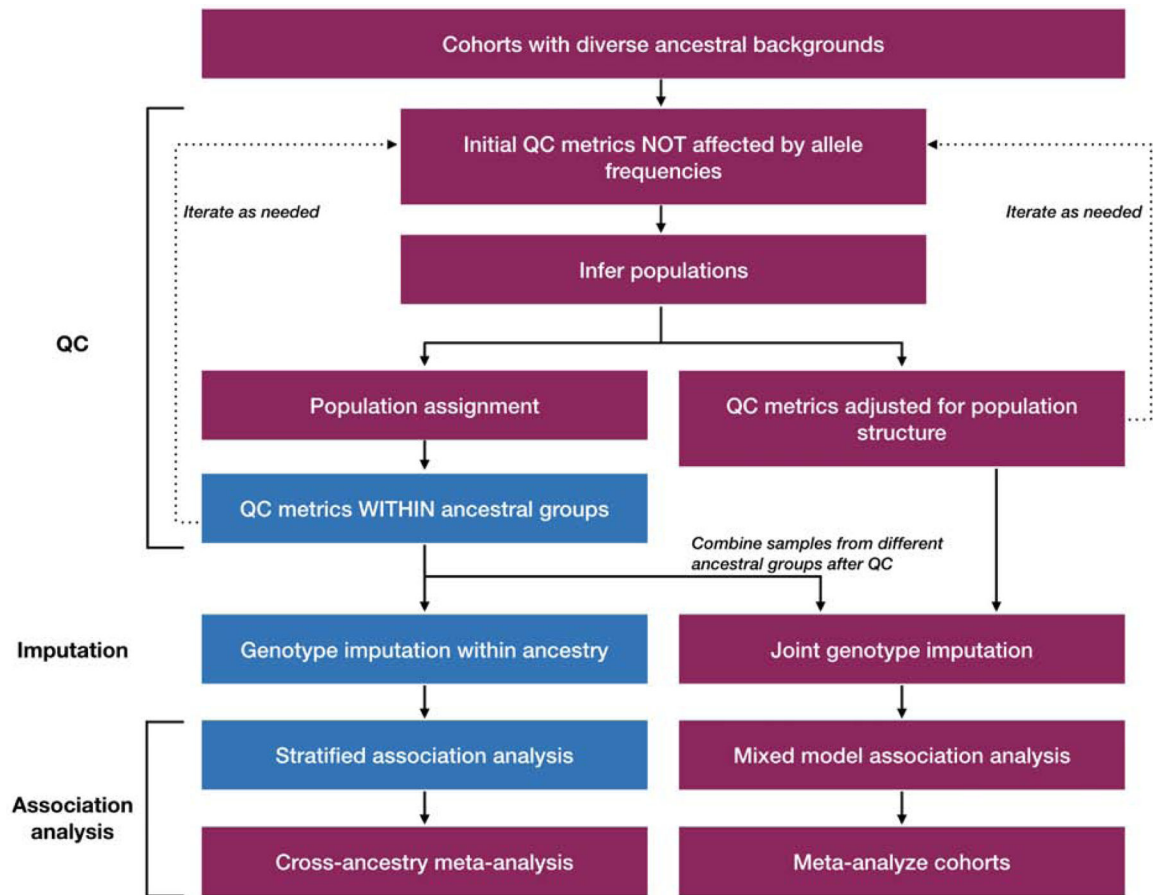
Cohorts with diverse ancestral backgrounds

Initial QC metrics NOT affected by allele frequencies

Iterate as needed

Iterate as needed

Infer populations

QC

Population assignment

QC metrics adjusted for population structure

QC metrics WITHIN ancestral groups

Combine samples from different ancestral groups after QC

Imputation

Genotype imputation within ancestry

Joint genotype imputation

Stratified association analysis

Mixed model association analysis

Association analysis

Cross-ancestry meta-analysis

Meta-analyze cohorts